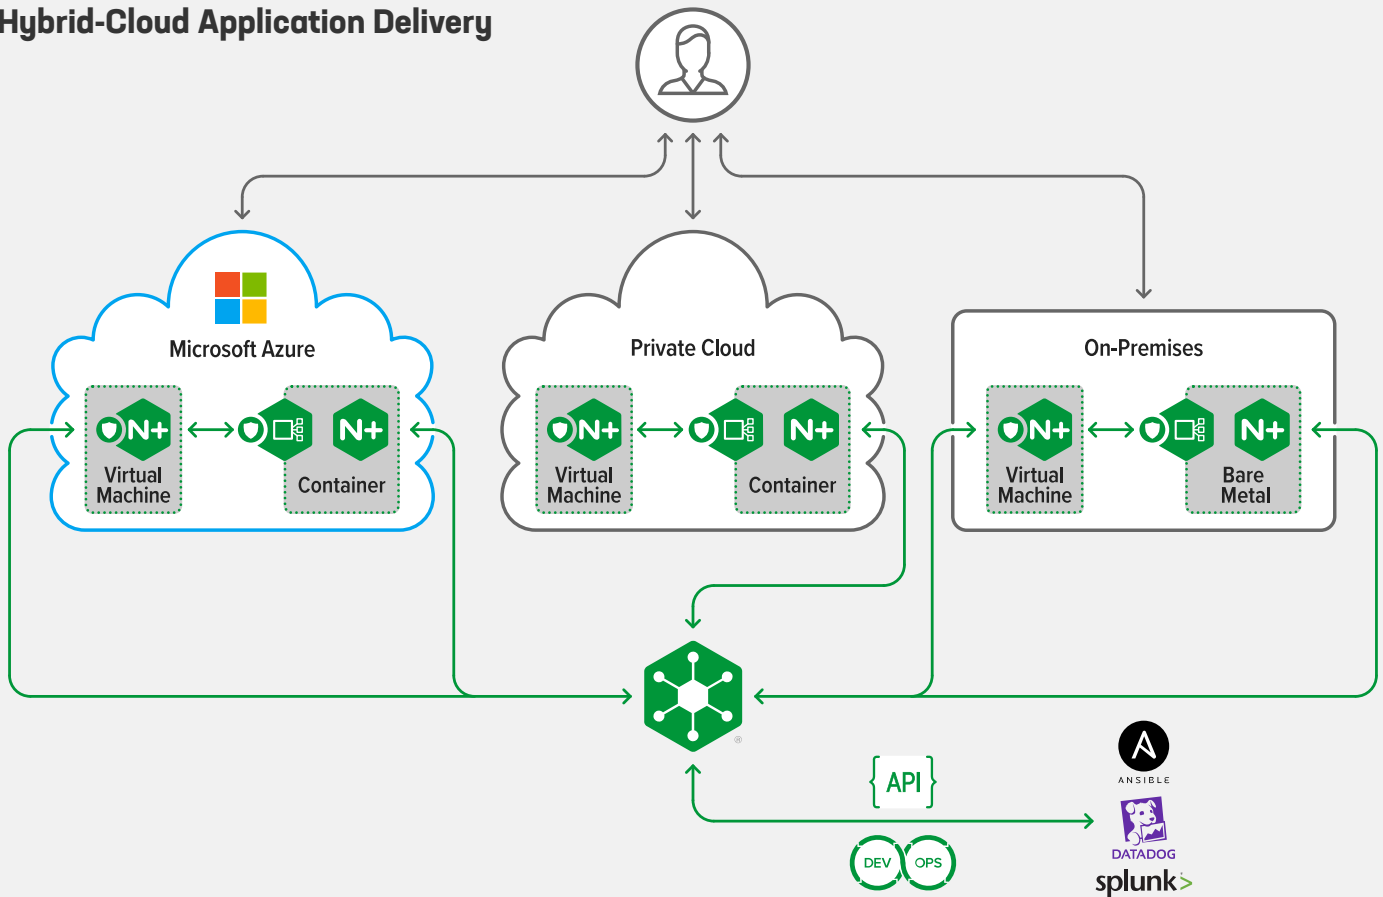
Hybrid-Cloud Application Delivery

Microsoft Azure

N+ Virtual Machine

N+ Container

Private Cloud

N+ Virtual Machine

N+ Container

On-Premises

N+ Virtual Machine

N+ Bare Metal

®

{API}

DEV OPS

ANSIBLE

DATADOG

splunk>